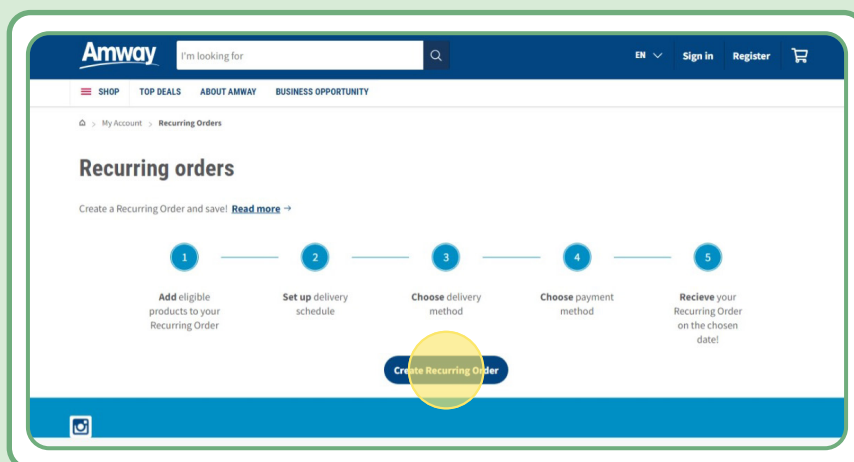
Amway
I'm looking for
EN
Sign in
Register

SHOP
TOP DEALS
ABOUT AMWAY
BUSINESS OPPORTUNITY

My Account > Recurring Orders

Recurring orders

Create a Recurring Order and save! Read more →

1
Add eligible products to your Recurring Order

2
Set up delivery schedule

3
Choose delivery method

4
Choose payment method

5
Recieve your Recurring Order on the chosen date!

Create Recurring Order